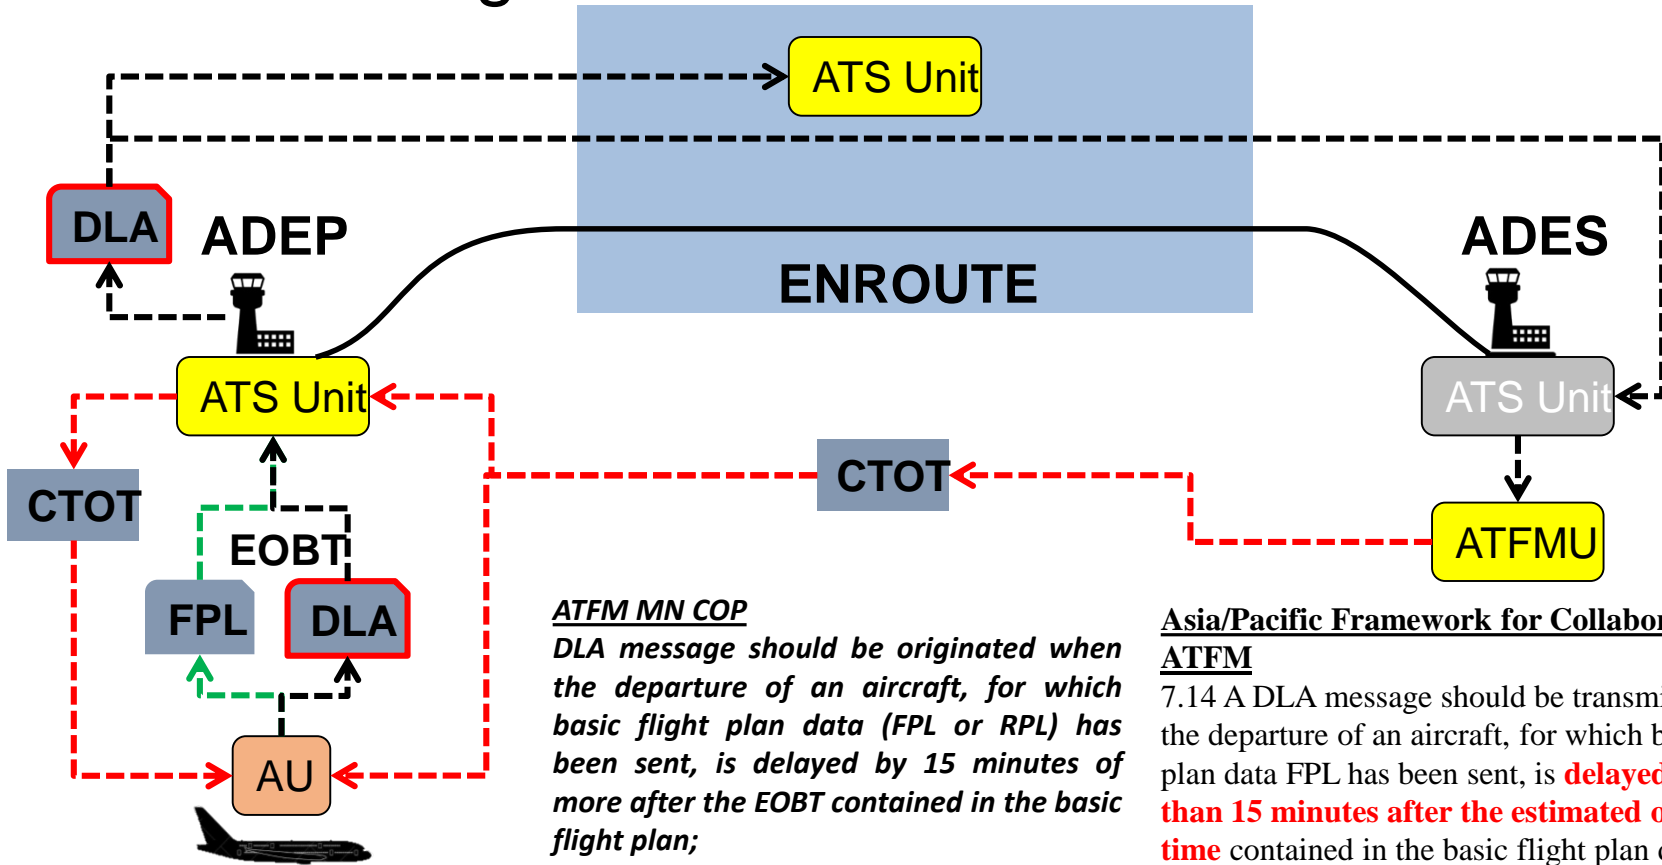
ATS Unit

DLA

ADEP

ENROUTE

ADES

ATS Unit

ATS Unit

CTOT

CTOT

EOBT

FPL

DLA

ATFMU

AU

ATFM MN COP

DLA message should be originated when the departure of an aircraft, for which basic flight plan data (FPL or RPL) has been sent, is delayed by 15 minutes of more after the EOBT contained in the basic flight plan;

Asia/Pacific Framework for Collabor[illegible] ATFM

7.14 A DLA message should be transmi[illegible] the departure of an aircraft, for which b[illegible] plan data FPL has been sent, is delayed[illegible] than 15 minutes after the estimated o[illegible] time contained in the basic flight plan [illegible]